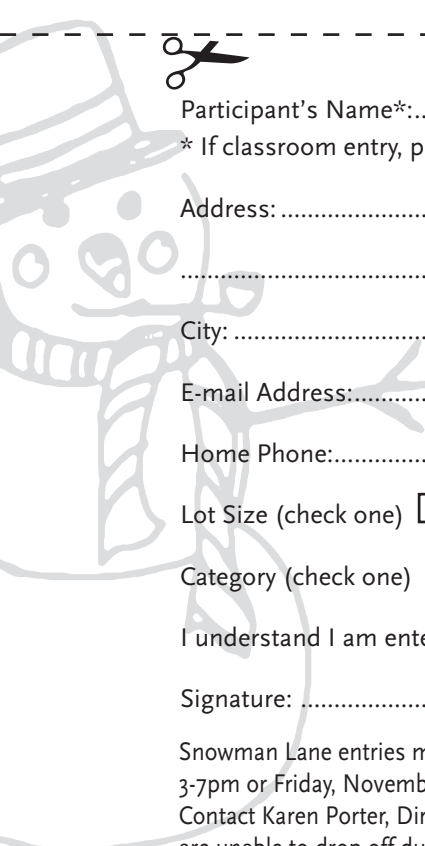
Participant's Name*:...
* If classroom entry, p

Address: ...........................

...........................................

City: ......................................

E-mail Address:...............

Home Phone:...................

Lot Size (check one)

Category (check one)

I understand I am ente

Signature: .........................

Snowman Lane entries m
3-7pm or Friday, Novemb
Contact Karen Porter, Dir
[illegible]